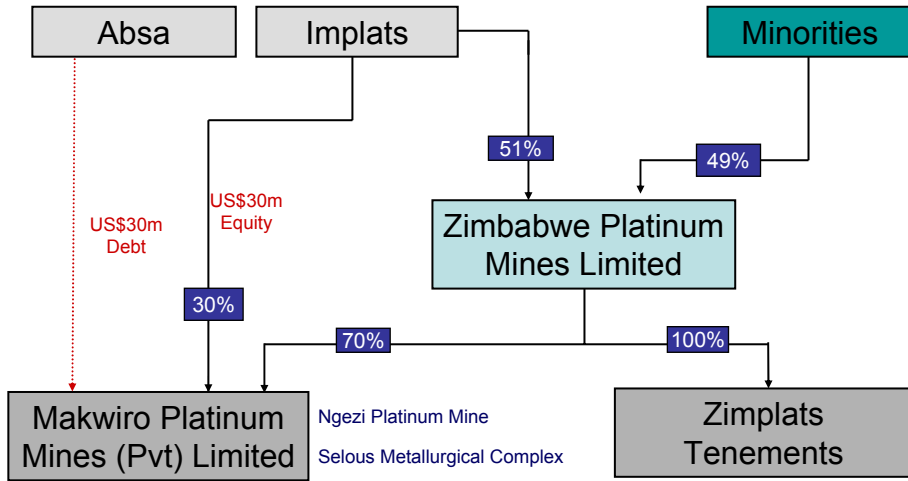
Absa

Implats

Minorities

51%

49%

US$30m Debt

US$30m Equity

Zimbabwe Platinum Mines Limited

30%

70%

100%

Makwiro Platinum Mines (Pvt) Limited

Ngezi Platinum Mine

Selous Metallurgical Complex

Zimplats Tenements